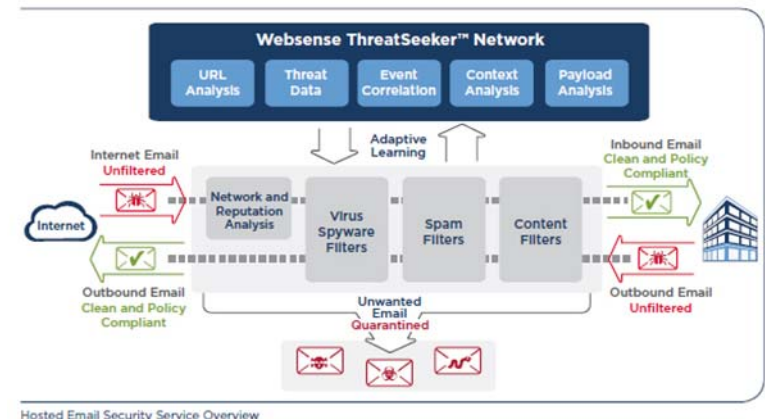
Websense ThreatSeeker™ Network

URL Analysis

Threat Data

Event Correlation

Context Analysis

Payload Analysis

Adaptive Learning

Internet Email
Unfiltered

Inbound Email
Clean and Policy Compliant

Internet

Network and Reputation Analysis

Virus Spyware Filters

Spam Filters

Content Filters

Outbound Email
Clean and Policy Compliant

Unwanted Email
Quarantined

Outbound Email
Unfiltered

Hosted Email Security Service Overview